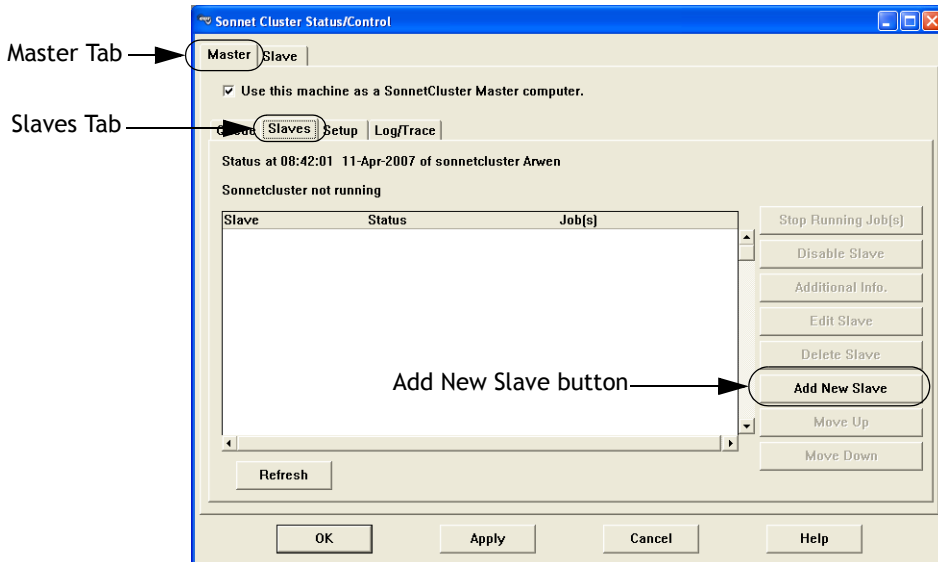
Sonnet Cluster Status/Control

Master Tab

Master Slave

Use this machine as a SonnetCluster Master computer.

Slaves Tab

Queue Slaves Setup Log/Trace

Status at 08:42:01 11-Apr-2007 of sonnetcluster Arwen

Sonnetcluster not running

| Slave | Status | Job(s) |
|---|---|---|

Stop Running Job(s)
Disable Slave
Additional Info.
Edit Slave
Delete Slave
Add New Slave button
Add New Slave
Move Up
Move Down

Refresh

OK Apply Cancel Help